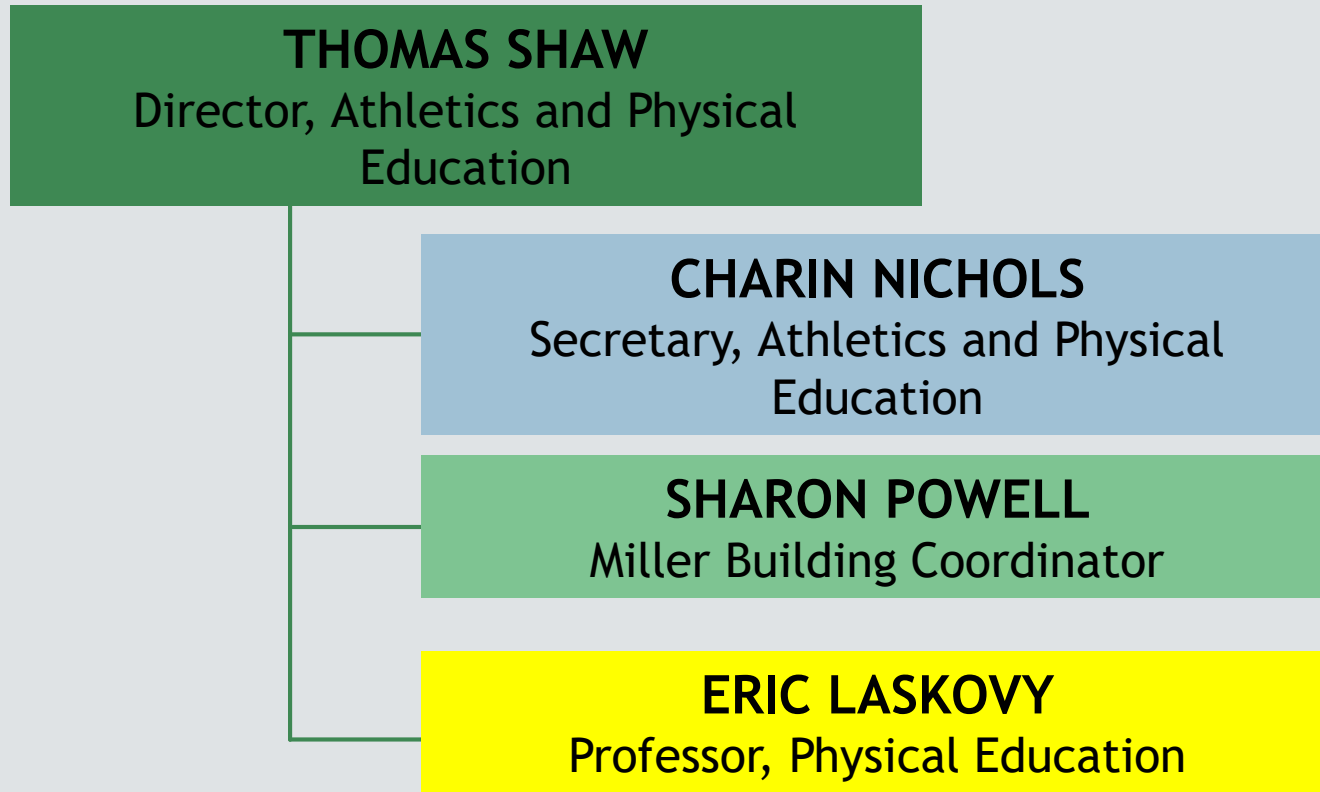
THOMAS SHAW
Director, Athletics and Physical Education

CHARIN NICHOLS
Secretary, Athletics and Physical Education

SHARON POWELL
Miller Building Coordinator

ERIC LASKOVY
Professor, Physical Education